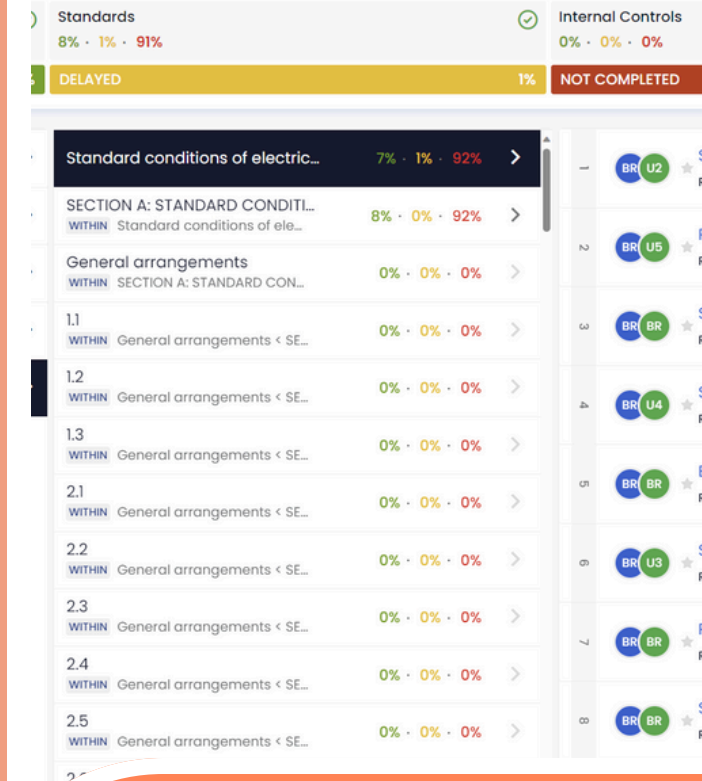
Standards
8% · 1% · 91%

Internal Controls
0% · 0% · 0%

DELAYED 1%

NOT COMPLETED

Standard conditions of electric... 7% · 1% · 92%

SECTION A: STANDARD CONDITI...
WITHIN Standard conditions of ele... 8% · 0% · 92%

General arrangements
WITHIN SECTION A: STANDARD CON... 0% · 0% · 0%

1.1
WITHIN General arrangements < SE... 0% · 0% · 0%

1.2
WITHIN General arrangements < SE... 0% · 0% · 0%

1.3
WITHIN General arrangements < SE... 0% · 0% · 0%

2.1
WITHIN General arrangements < SE... 0% · 0% · 0%

2.2
WITHIN General arrangements < SE... 0% · 0% · 0%

2.3
WITHIN General arrangements < SE... 0% · 0% · 0%

2.4
WITHIN General arrangements < SE... 0% · 0% · 0%

2.5
WITHIN General arrangements < SE... 0% · 0% · 0%

1 BR U2
2 BR U5
3 BR BR
4 BR U4
5 BR BR
6 BR U3
7 BR BR
8 BR BR